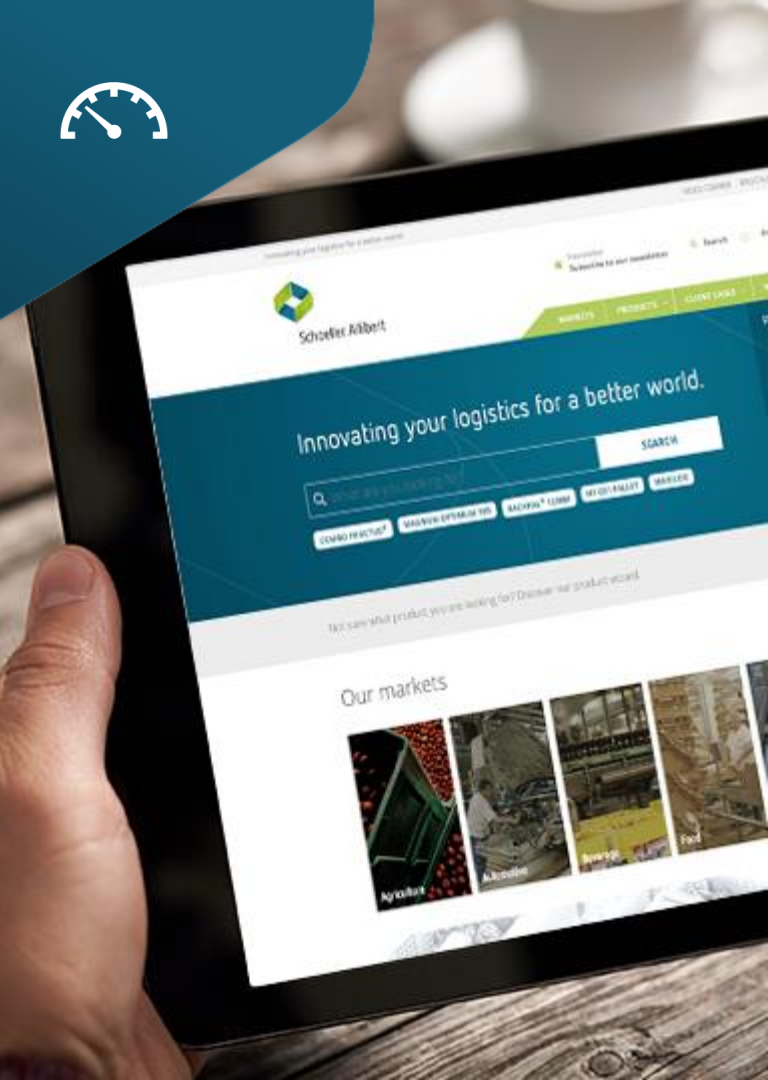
Innovating your logistics for a better world

Newsletter
Subscribe to our newsletter

Search

Schoeller Allibert

MARKETS
PRODUCTS
CLIENT CASES

Innovating your logistics for a better world.

What are you looking for?

SEARCH

COMBO PRODUCTS®
MAXINEST OPTIMUM 595
BACKPAK® COMBI
HI-DOT PALLET
MAXILOG

Not sure what product you are looking for? Discover our product wizard.

Our markets

Agriculture
Automotive
Beverage
Food